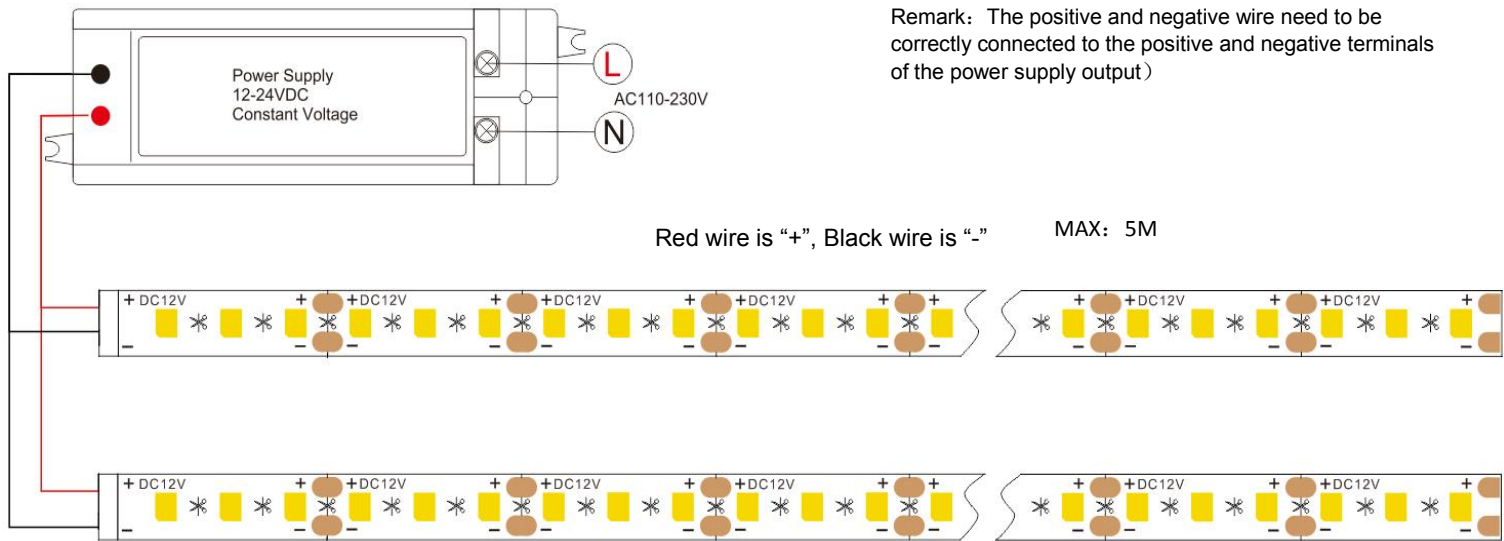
Power Supply
12-24VDC
Constant Voltage

L

AC110-230V

N

Remark：The positive and negative wire need to be correctly connected to the positive and negative terminals of the power supply output）

Red wire is “+”, Black wire is “-”

MAX：5M

+ DC12V
–
+ +DC12V
–
+ +DC12V
–
+ +DC12V
–
+ +
–
+ +DC12V
–
+ +DC12V
–
+
–

+ DC12V
–
+ +DC12V
–
+ +DC12V
–
+ +DC12V
–
+ +
–
+ +DC12V
–
+ +DC12V
–
+
–